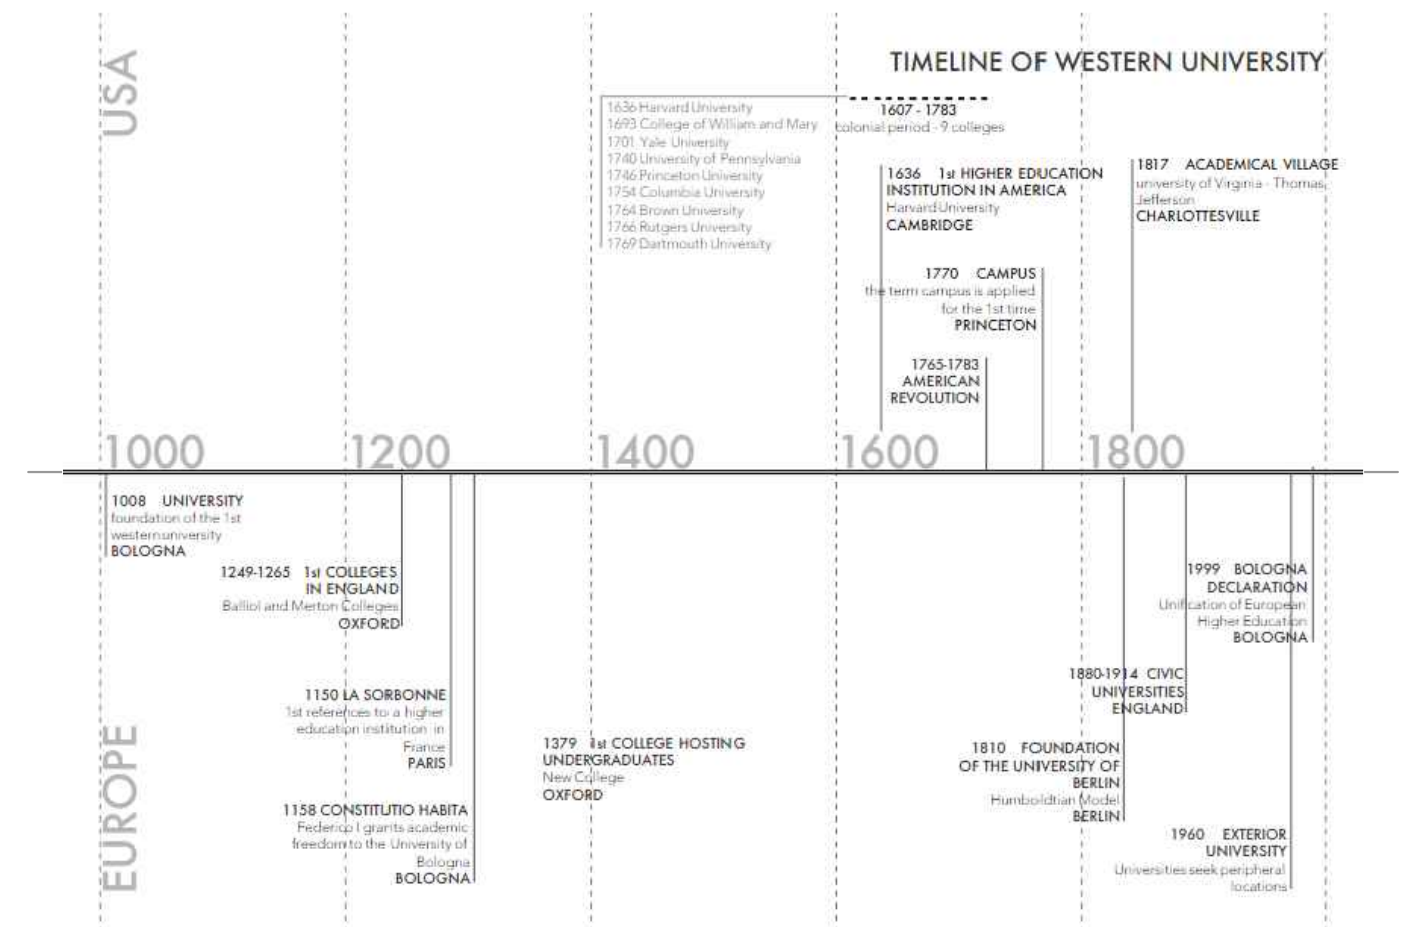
USA

TIMELINE OF WESTERN UNIVERSITY

1636 Harvard University
1693 College of William and Mary
1701 Yale University
1740 University of Pennsylvania
1746 Princeton University
1754 Columbia University
1764 Brown University
1766 Rutgers University
1769 Dartmouth University

1607 - 1783
colonial period - 9 colleges

1636 1st HIGHER EDUCATION INSTITUTION IN AMERICA
Harvard University
CAMBRIDGE

1817 ACADEMICAL VILLAGE
university of Virginia - Thomas Jefferson
CHARLOTTESVILLE

1770 CAMPUS
the term campus is applied for the 1st time
PRINCETON

1765-1783
AMERICAN REVOLUTION

1000 1200 1400 1600 1800

1008 UNIVERSITY
foundation of the 1st western university
BOLOGNA

1249-1265 1st COLLEGES IN ENGLAND
Balliol and Merton Colleges
OXFORD

1150 LA SORBONNE
1st references to a higher education institution in France
PARIS

1158 CONSTITUTIO HABITA
Federico I grants academic freedom to the University of Bologna
BOLOGNA

1379 1st COLLEGE HOSTING UNDERGRADUATES
New College
OXFORD

1999 BOLOGNA DECLARATION
Unification of European Higher Education
BOLOGNA

1880-1914 CIVIC UNIVERSITIES
ENGLAND

1810 FOUNDATION OF THE UNIVERSITY OF BERLIN
Humboldtian Model
BERLIN

1960 EXTERIOR UNIVERSITY
Universities seek peripheral locations

EUROPE